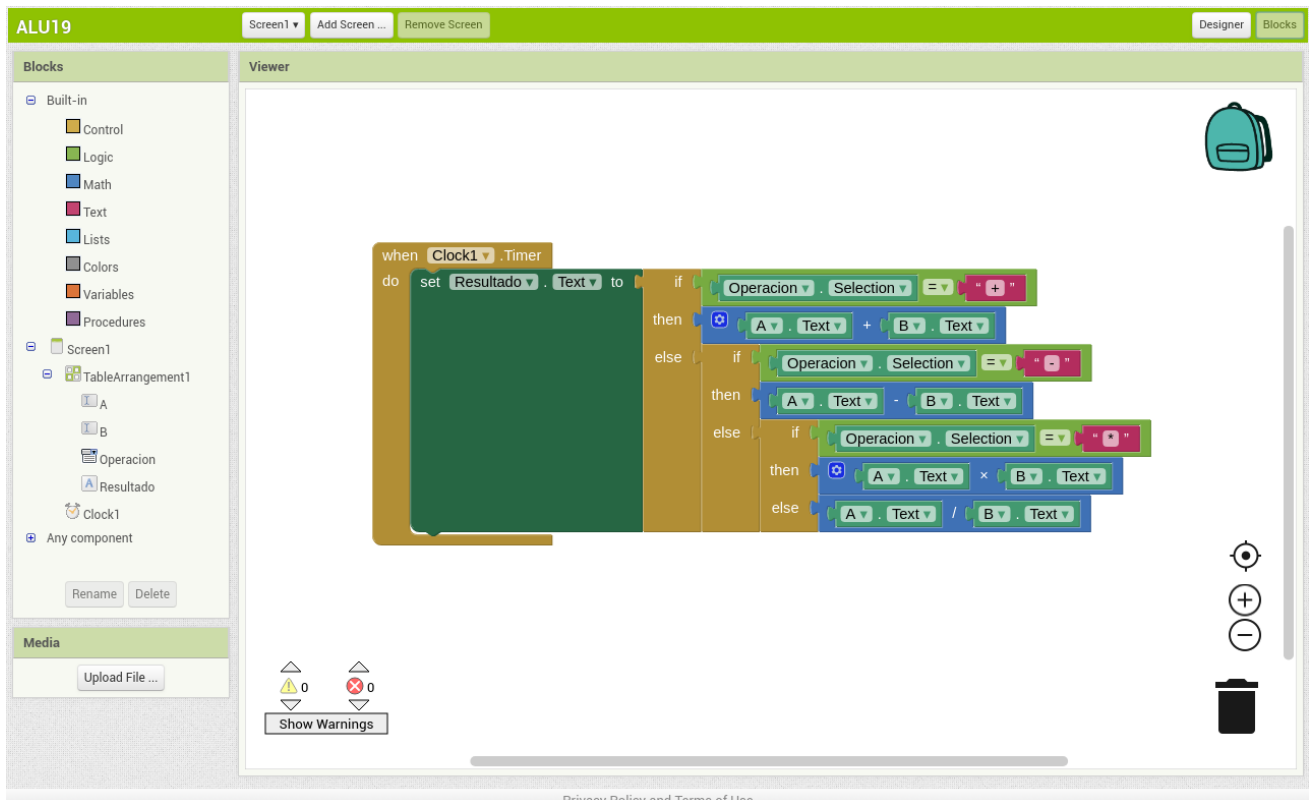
ALU19
Screen1 ▾
Add Screen ...
Remove Screen
Designer
Blocks

Blocks
Built-in
Control
Logic
Math
Text
Lists
Colors
Variables
Procedures
Screen1
TableArrangement1
A
B
Operacion
Resultado
Clock1
Any component
Rename
Delete

Media
Upload File ...

Viewer

when Clock1 ▾ .Timer
do set Resultado ▾ . Text ▾ to
if Operacion ▾ . Selection ▾ = ▾ " + "
then A ▾ . Text ▾ + B ▾ . Text ▾
else if Operacion ▾ . Selection ▾ = ▾ " - "
then A ▾ . Text ▾ - B ▾ . Text ▾
else if Operacion ▾ . Selection ▾ = ▾ " * "
then A ▾ . Text ▾ × B ▾ . Text ▾
else A ▾ . Text ▾ / B ▾ . Text ▾

0
0
Show Warnings

Privacy Policy and Terms of Use